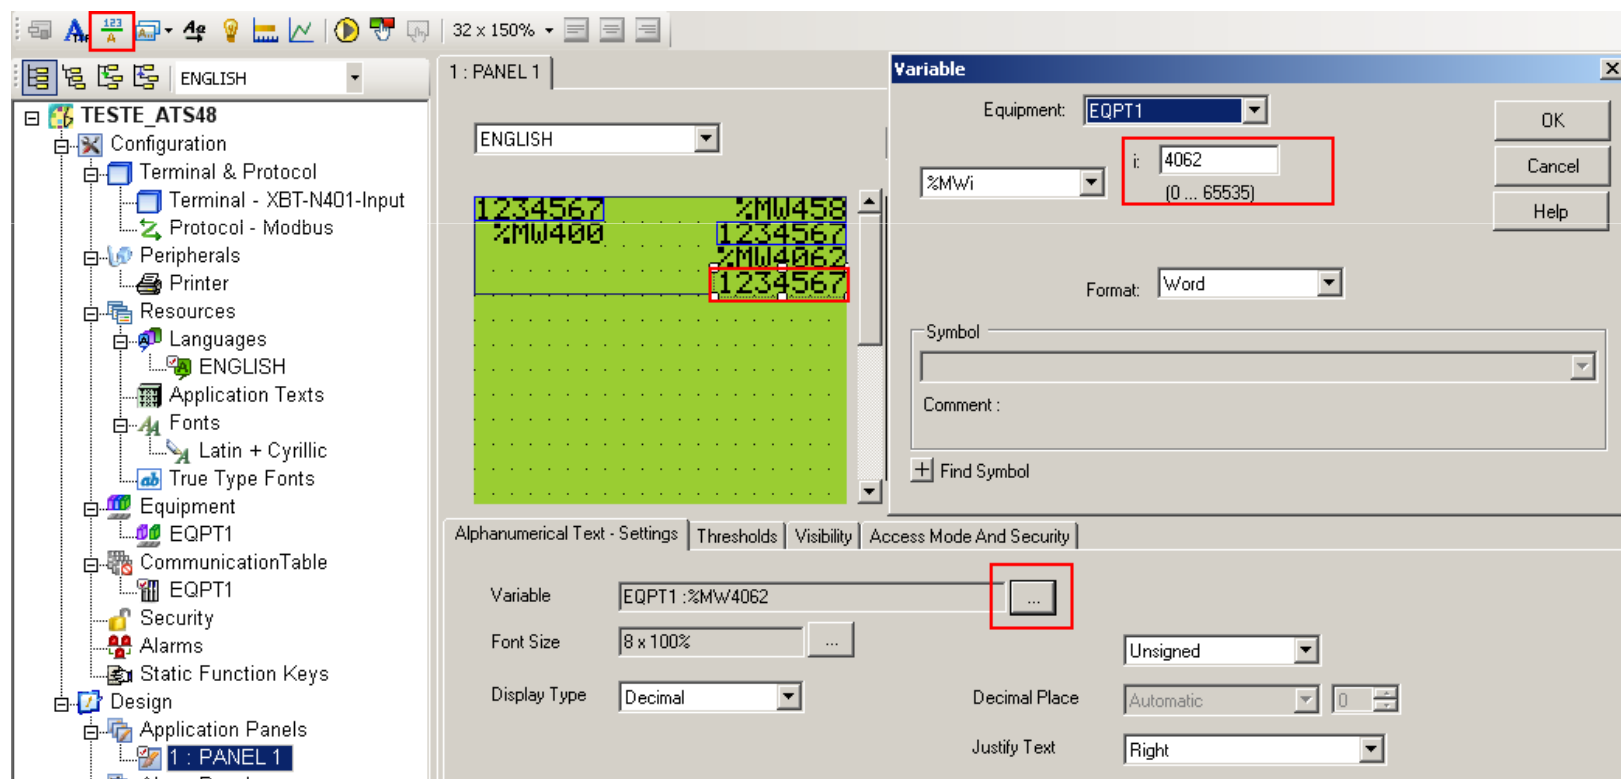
123 A
32 x 150%
ENGLISH
TESTE_ATS48
Configuration
Terminal & Protocol
Terminal - XBT-N401-Input
Protocol - Modbus
Peripherals
Printer
Resources
Languages
ENGLISH
Application Texts
Fonts
Latin + Cyrillic
True Type Fonts
Equipment
EQPT1
CommunicationTable
EQPT1
Security
Alarms
Static Function Keys
Design
Application Panels
1 : PANEL 1

1 : PANEL 1
ENGLISH
1234567 %MW458
%MW400 1234567
%MW4062
1234567

Alphanumerical Text - Settings | Thresholds | Visibility | Access Mode And Security
Variable EQPT1 :%MW4062 ...
Font Size 8 x 100% ...
Unsigned
Display Type Decimal
Decimal Place Automatic 0
Justify Text Right

Variable
Equipment: EQPT1
%MWi
i: 4062
(0 ... 65535)
OK
Cancel
Help
Format: Word
Symbol
Comment :
Find Symbol